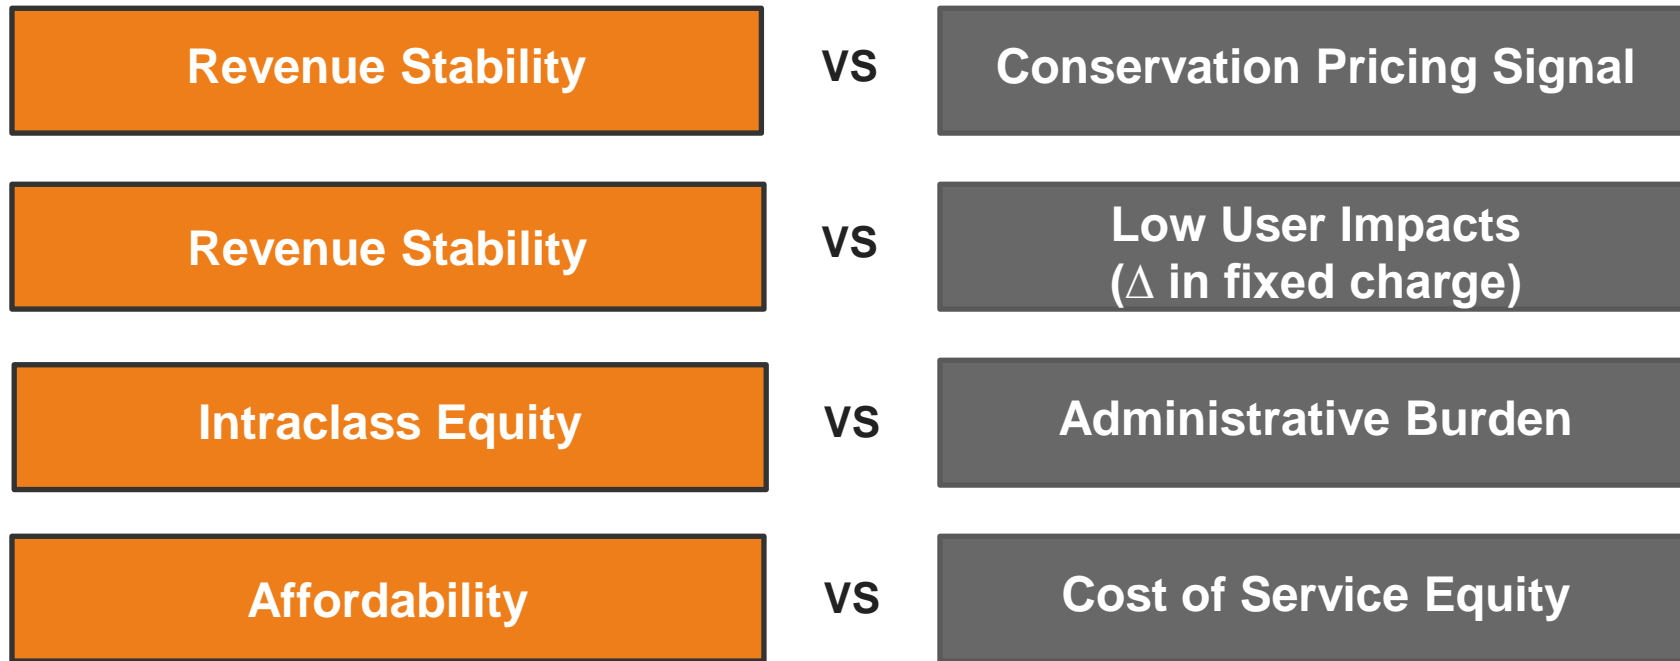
Revenue Stability

VS

Conservation Pricing Signal

Revenue Stability

VS

Low User Impacts
($\Delta$ in fixed charge)

Intraclass Equity

VS

Administrative Burden

Affordability

VS

Cost of Service Equity